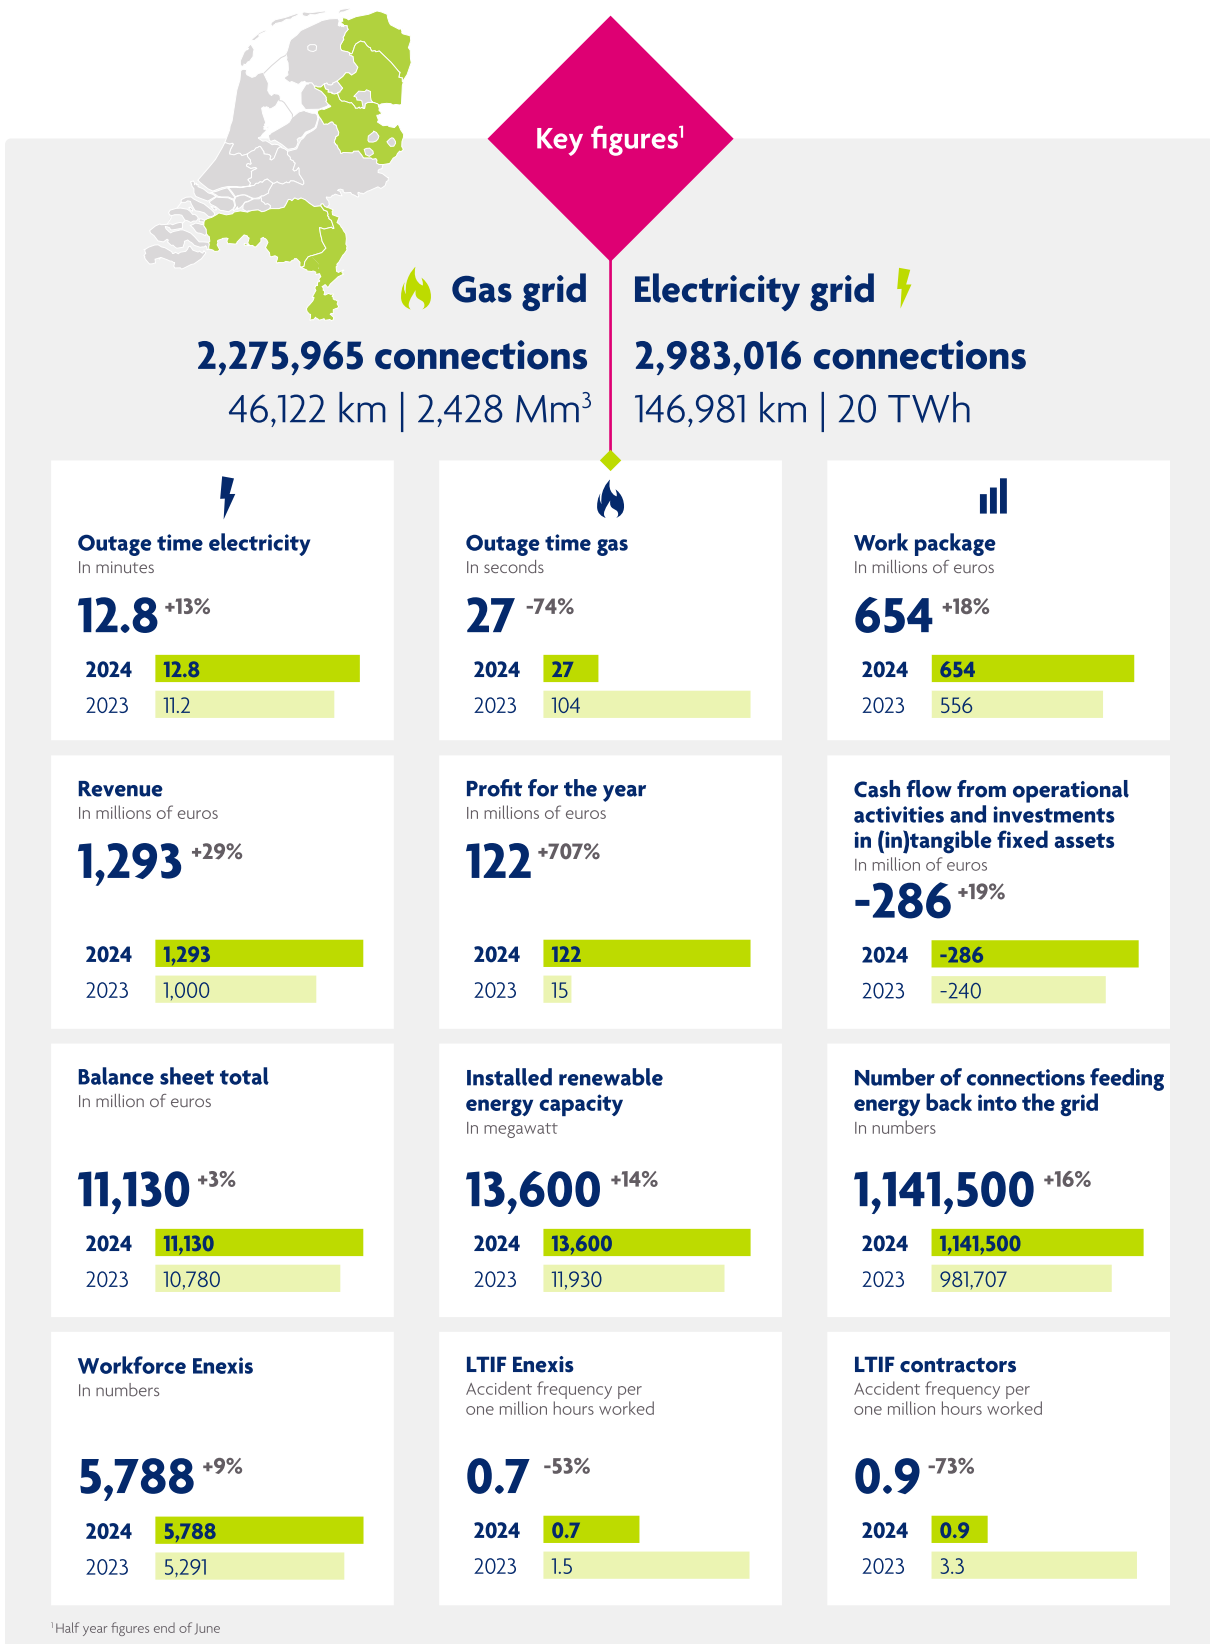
Key figures$^1$

Gas grid

2,275,965 connections

46,122 km | 2,428 Mm$^3$

Electricity grid

2,983,016 connections

146,981 km | 20 TWh

Outage time electricity
In minutes
12.8 +13%
2024 12.8
2023 11.2

Outage time gas
In seconds
27 -74%
2024 27
2023 104

Work package
In millions of euros
654 +18%
2024 654
2023 556

Revenue
In millions of euros
1,293 +29%
2024 1,293
2023 1,000

Profit for the year
In millions of euros
122 +707%
2024 122
2023 15

Cash flow from operational activities and investments in (in)tangible fixed assets
In million of euros
-286 +19%
2024 -286
2023 -240

Balance sheet total
In million of euros
11,130 +3%
2024 11,130
2023 10,780

Installed renewable energy capacity
In megawatt
13,600 +14%
2024 13,600
2023 11,930

Number of connections feeding energy back into the grid
In numbers
1,141,500 +16%
2024 1,141,500
2023 981,707

Workforce Enexis
In numbers
5,788 +9%
2024 5,788
2023 5,291

LTIF Enexis
Accident frequency per one million hours worked
0.7 -53%
2024 0.7
2023 1.5

LTIF contractors
Accident frequency per one million hours worked
0.9 -73%
2024 0.9
2023 3.3

$^1$Half year figures end of June